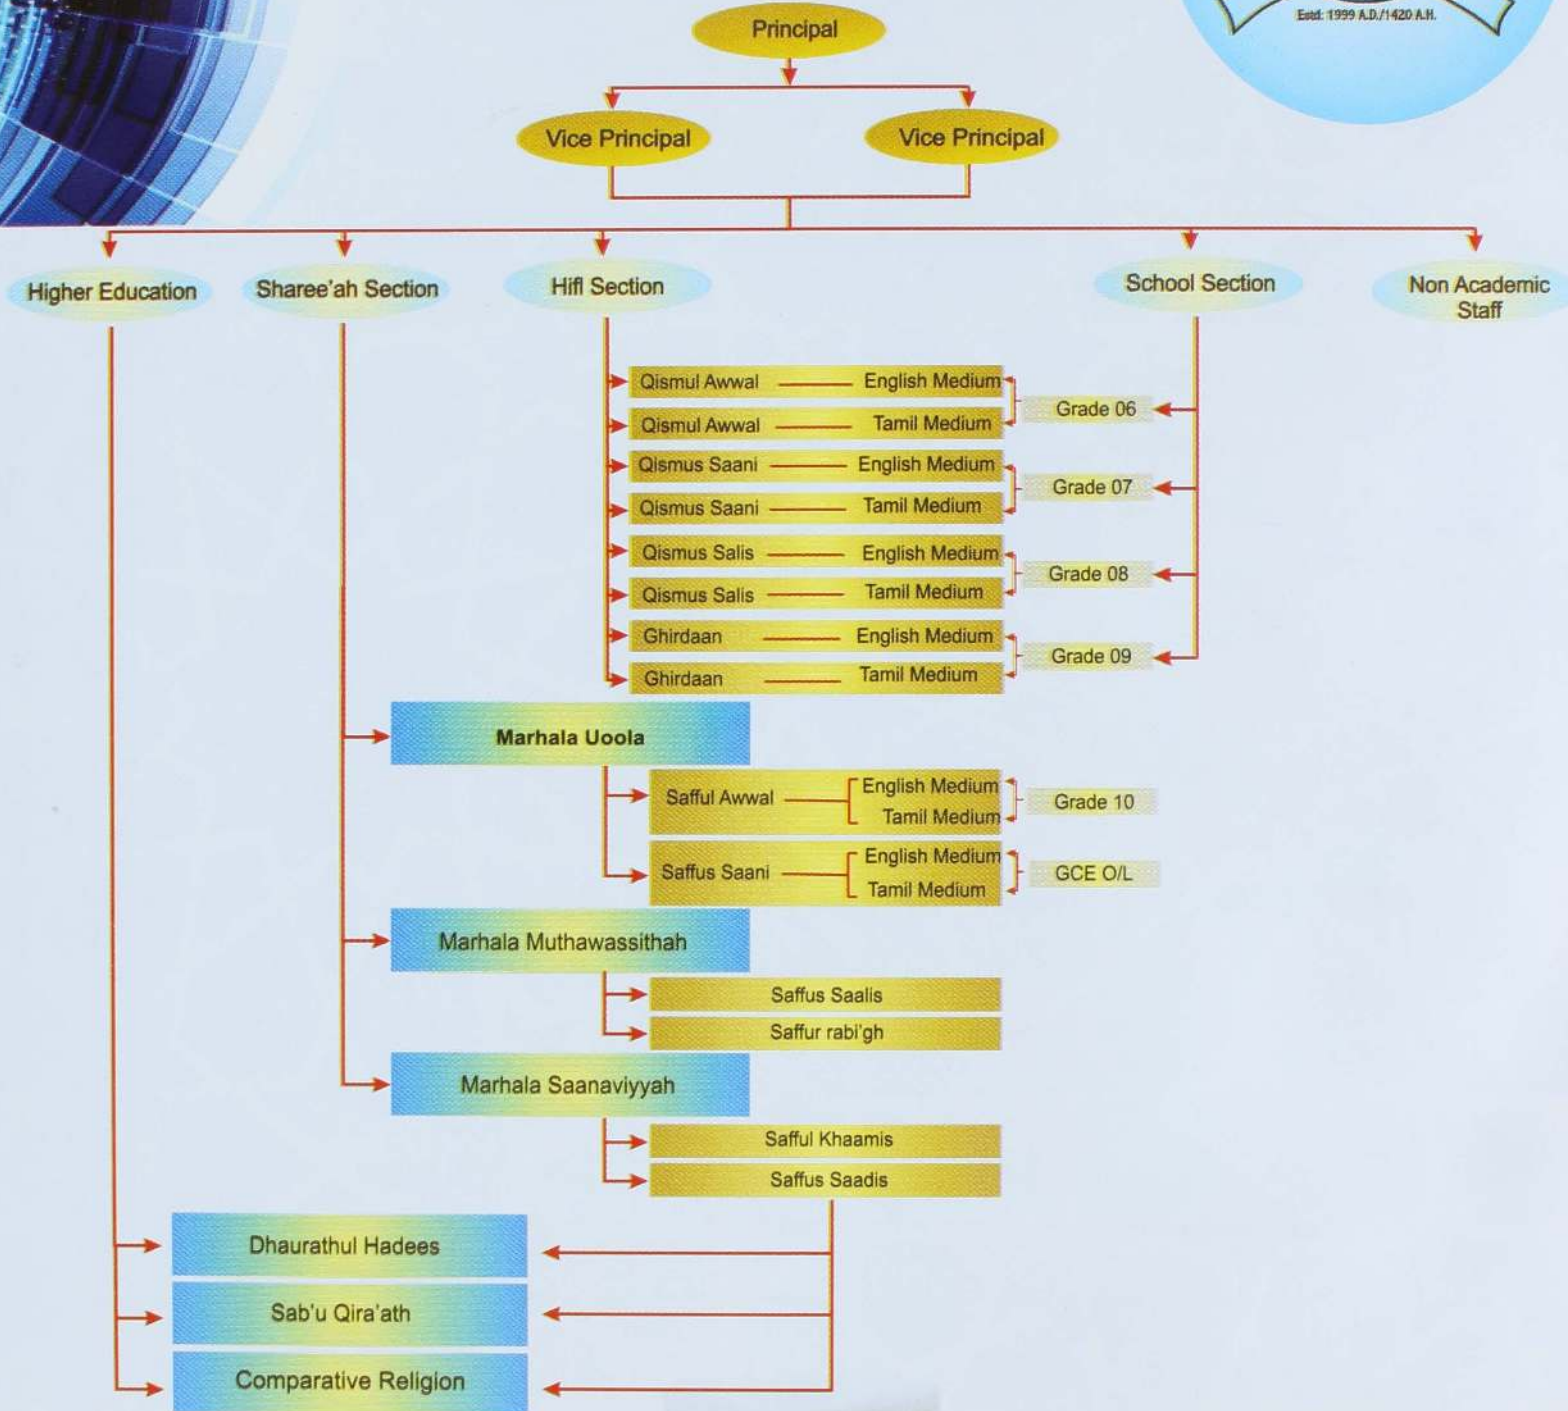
Estd: 1999 A.D./1420 A.H.

Principal

Vice Principal

Vice Principal

Higher Education

Sharee'ah Section

Hifl Section

School Section

Non Academic Staff

Qismul Awwal — English Medium

Qismul Awwal — Tamil Medium

Grade 06

Qismus Saani — English Medium

Qismus Saani — Tamil Medium

Grade 07

Qismus Salis — English Medium

Qismus Salis — Tamil Medium

Grade 08

Ghirdaan — English Medium

Ghirdaan — Tamil Medium

Grade 09

Marhala Uoola

Safful Awwal — English Medium, Tamil Medium

Grade 10

Saffus Saani — English Medium, Tamil Medium

GCE O/L

Marhala Muthawassithah

Saffus Saalis

Saffur rabi'gh

Marhala Saanaviyyah

Safful Khaamis

Saffus Saadis

Dhaurathul Hadees

Sab'u Qira'ath

Comparative Religion